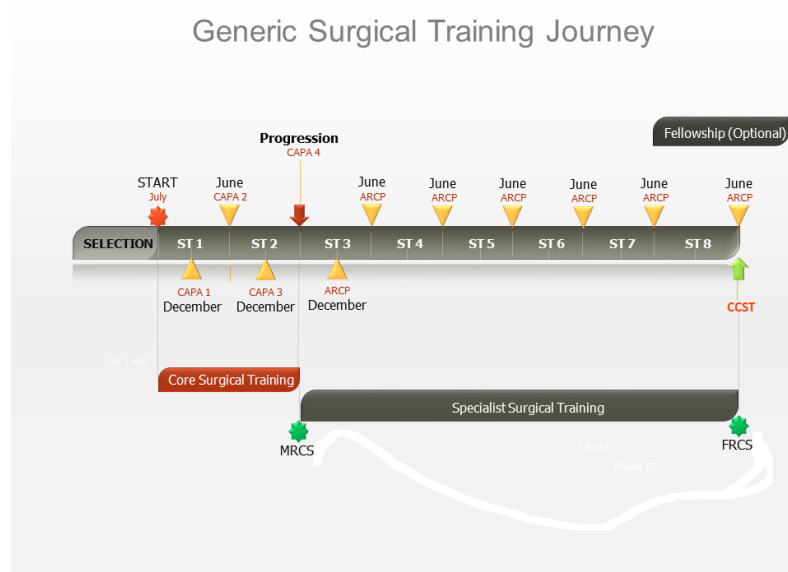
Generic Surgical Training Journey

Fellowship (Optional)

Progression
CAPA 4

START
July

June
CAPA 2

June
ARCP

June
ARCP

June
ARCP

June
ARCP

June
ARCP

June
ARCP

SELECTION ST 1 ST 2 ST 3 ST 4 ST 5 ST 6 ST 7 ST 8

CAPA 1
December

CAPA 3
December

ARCP
December

CCST

Core Surgical Training

Specialist Surgical Training

MRCS

FRCS